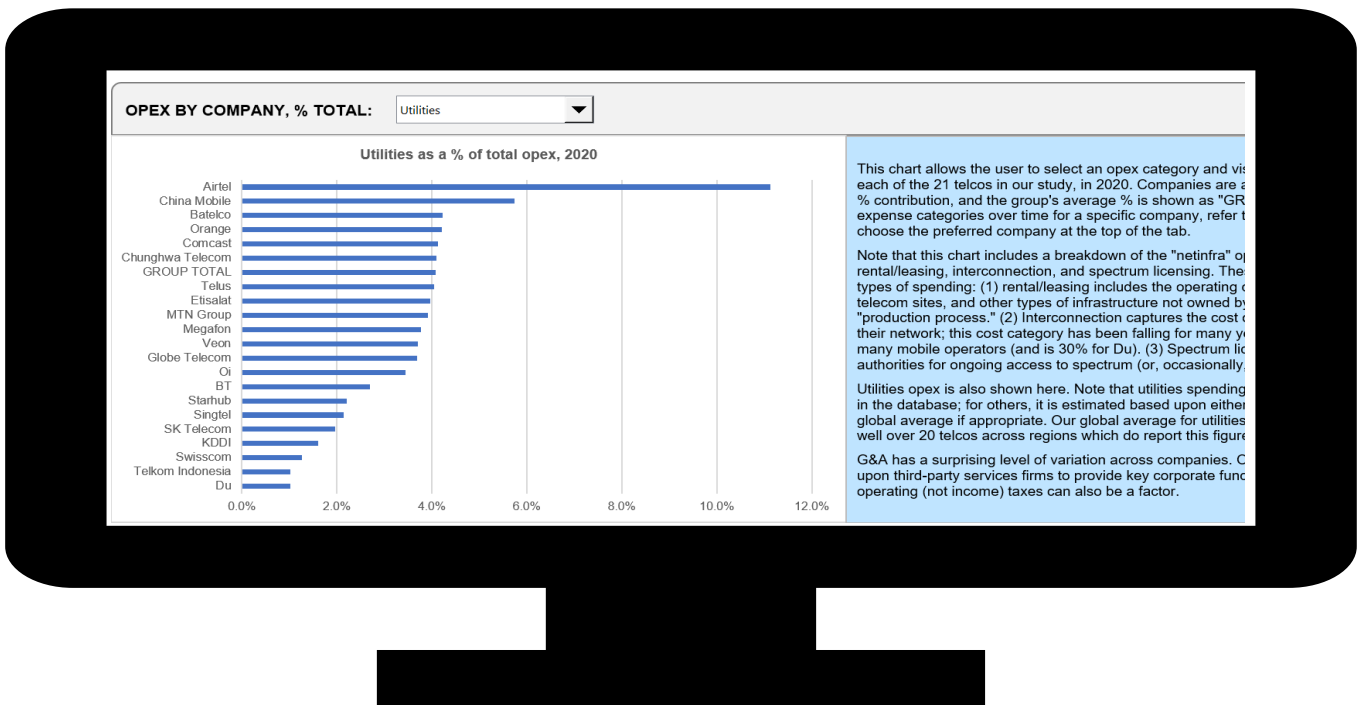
OPEX BY COMPANY, % TOTAL: Utilities

Utilities as a % of total opex, 2020

Airtel
China Mobile
Batelco
Orange
Comcast
Chunghwa Telecom
GROUP TOTAL
Telus
Etisalat
MTN Group
Megafon
Veon
Globe Telecom
Oi
BT
Starhub
Singtel
SK Telecom
KDDI
Swisscom
Telkom Indonesia
Du

0.0% 2.0% 4.0% 6.0% 8.0% 10.0% 12.0%

This chart allows the user to select an opex category and vis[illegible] each of the 21 telcos in our study, in 2020. Companies are a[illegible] % contribution, and the group's average % is shown as "GR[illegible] expense categories over time for a specific company, refer t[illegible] choose the preferred company at the top of the tab.

Note that this chart includes a breakdown of the "netinfra" op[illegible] rental/leasing, interconnection, and spectrum licensing. The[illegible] types of spending: (1) rental/leasing includes the operating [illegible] telecom sites, and other types of infrastructure not owned by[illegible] "production process." (2) Interconnection captures the cost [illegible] their network; this cost category has been falling for many y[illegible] many mobile operators (and is 30% for Du). (3) Spectrum lic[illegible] authorities for ongoing access to spectrum (or, occasionally,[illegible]

Utilities opex is also shown here. Note that utilities spending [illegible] in the database; for others, it is estimated based upon either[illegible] global average if appropriate. Our global average for utilities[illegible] well over 20 telcos across regions which do report this figure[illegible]

G&A has a surprising level of variation across companies. C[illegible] upon third-party services firms to provide key corporate func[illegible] operating (not income) taxes can also be a factor.